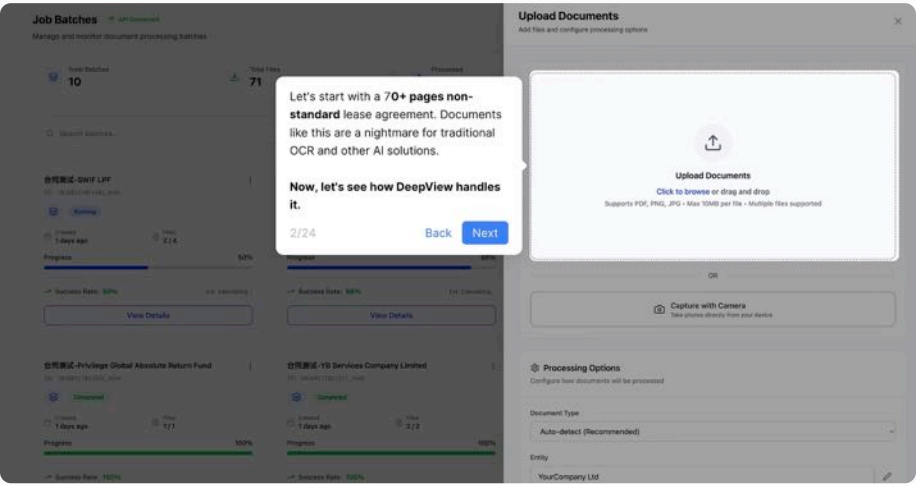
Job Batches • API Connected

Manage and monitor document processing batches

Total Batches
10

Total Files
71

Processed

Search batches...

合同测试-SWIF LPF

Running

Created
1 days ago

Files
2 / 4

Progress 50%

Success Rate: 50%

View Details

View Details

合同测试-Privilege Global Absolute Return Fund

Completed

Created
1 days ago

Files
1 / 1

Progress 100%

Success Rate: 100%

合同测试-YS Services Company Limited

Completed

Created
1 days ago

Files
2 / 2

Progress 100%

Success Rate: 100%

Let's start with a 70+ pages non-standard lease agreement. Documents like this are a nightmare for traditional OCR and other AI solutions.

Now, let's see how DeepView handles it.

2/24

Back

Next

Upload Documents

Add files and configure processing options

Upload Documents

Click to browse or drag and drop

Supports PDF, PNG, JPG • Max 10MB per file • Multiple files supported

OR

Capture with Camera

Take photos directly from your device

Processing Options

Configure how documents will be processed

Document Type

Auto-detect (Recommended)

Entity

YourCompany Ltd